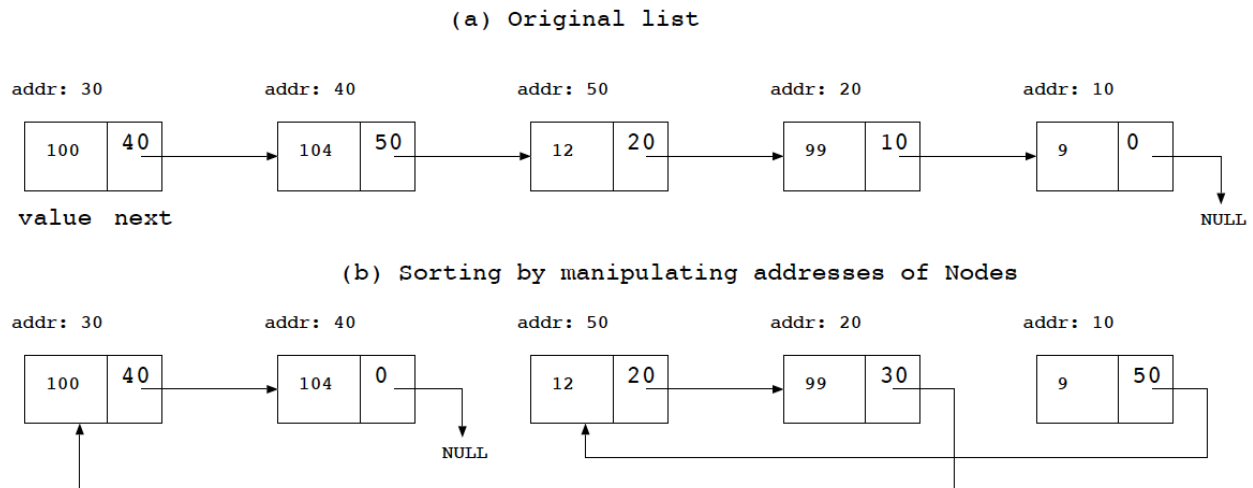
(a) Original list

addr: 30
100 | 40

addr: 40
104 | 50

addr: 50
12 | 20

addr: 20
99 | 10

addr: 10
9 | 0

NULL

value next

(b) Sorting by manipulating addresses of Nodes

addr: 30
100 | 40

addr: 40
104 | 0

NULL

addr: 50
12 | 20

addr: 20
99 | 30

addr: 10
9 | 50